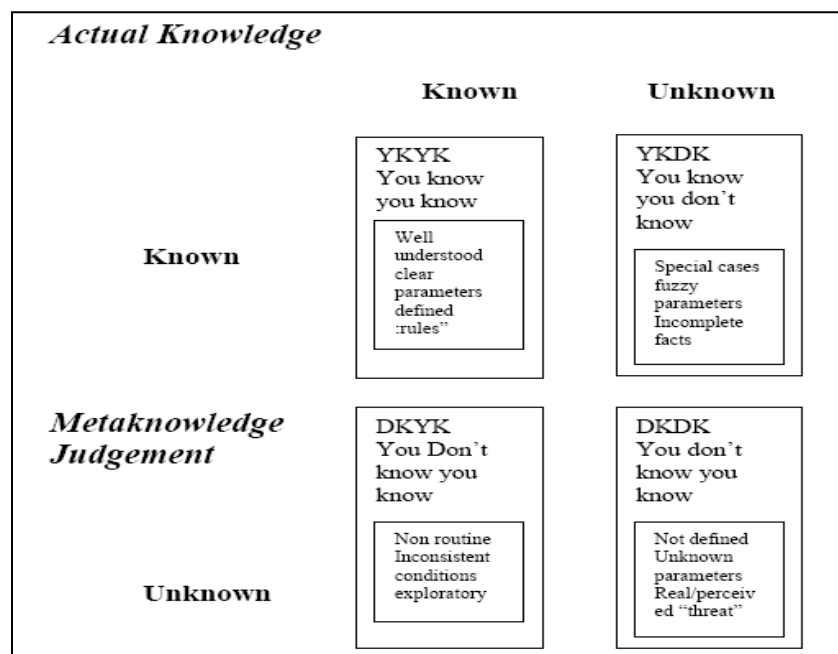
Actual Knowledge

Known

Unknown

YKYK
You know you know

Well understood clear parameters defined :rules"

YKDK
You know you don't know

Special cases fuzzy parameters Incomplete facts

Known

Metaknowledge Judgement

DKYK
You Don't know you know

Non routine Inconsistent conditions exploratory

DKDK
You don't know you know

Not defined Unknown parameters Real/perceived "threat"

Unknown